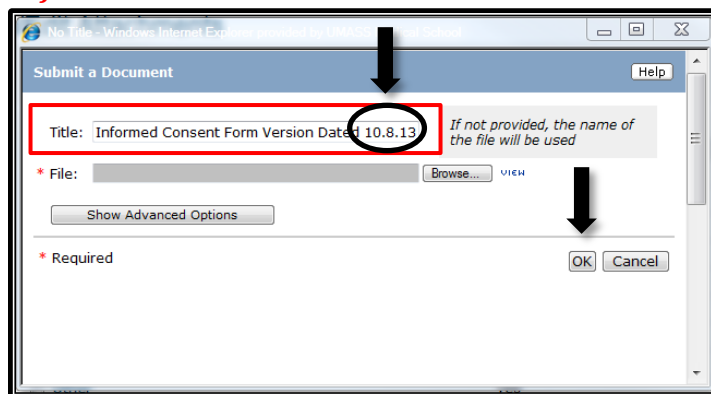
No Title - Windows Internet Explorer provided by UMASS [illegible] School

Submit a Document

Help

Title: Informed Consent Form Version Dated 10.8.13

If not provided, the name of the file will be used

* File:

Browse...

VIEW

Show Advanced Options

* Required

OK

Cancel